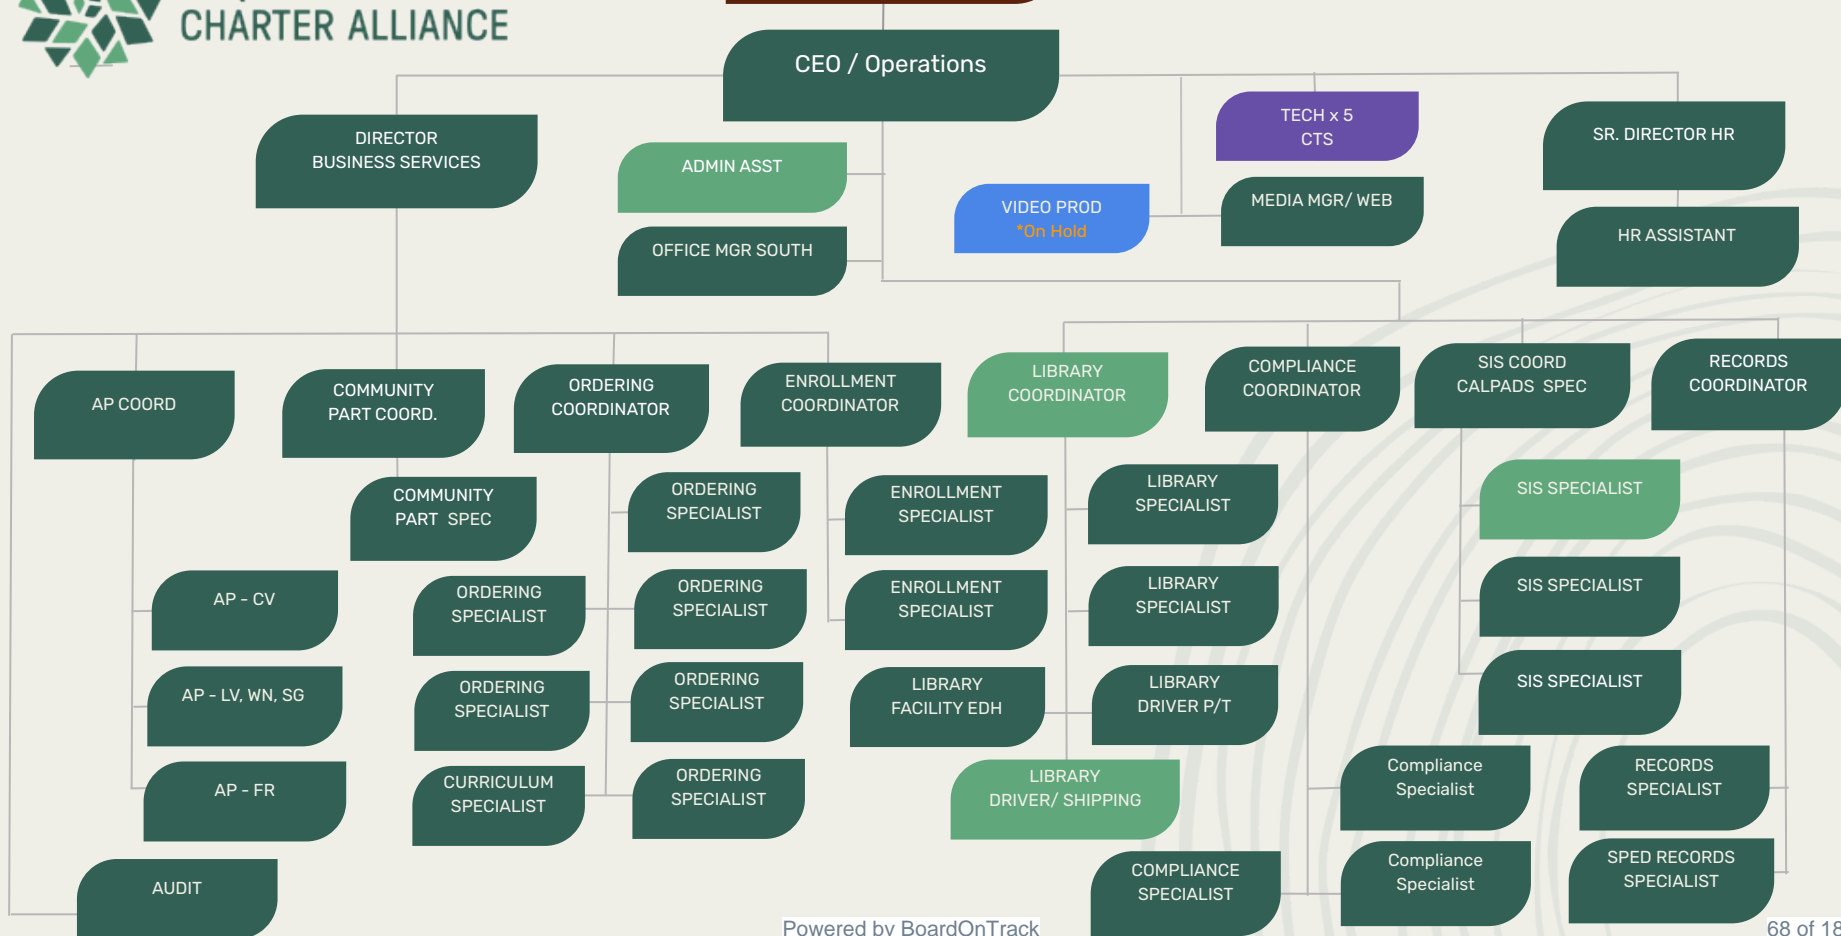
CHARTER ALLIANCE

CEO / Operations

DIRECTOR BUSINESS SERVICES

ADMIN ASST

OFFICE MGR SOUTH

VIDEO PROD *On Hold

TECH x 5 CTS

MEDIA MGR/ WEB

SR. DIRECTOR HR

HR ASSISTANT

AP COORD

COMMUNITY PART COORD.

ORDERING COORDINATOR

ENROLLMENT COORDINATOR

LIBRARY COORDINATOR

COMPLIANCE COORDINATOR

SIS COORD CALPADS SPEC

RECORDS COORDINATOR

COMMUNITY PART SPEC

ORDERING SPECIALIST

ENROLLMENT SPECIALIST

LIBRARY SPECIALIST

SIS SPECIALIST

AP - CV

ORDERING SPECIALIST

ORDERING SPECIALIST

ENROLLMENT SPECIALIST

LIBRARY SPECIALIST

SIS SPECIALIST

AP - LV, WN, SG

ORDERING SPECIALIST

ORDERING SPECIALIST

LIBRARY FACILITY EDH

LIBRARY DRIVER P/T

SIS SPECIALIST

AP - FR

CURRICULUM SPECIALIST

ORDERING SPECIALIST

LIBRARY DRIVER/ SHIPPING

Compliance Specialist

RECORDS SPECIALIST

AUDIT

COMPLIANCE SPECIALIST

Compliance Specialist

SPED RECORDS SPECIALIST

Powered by BoardOnTrack

68 of 18